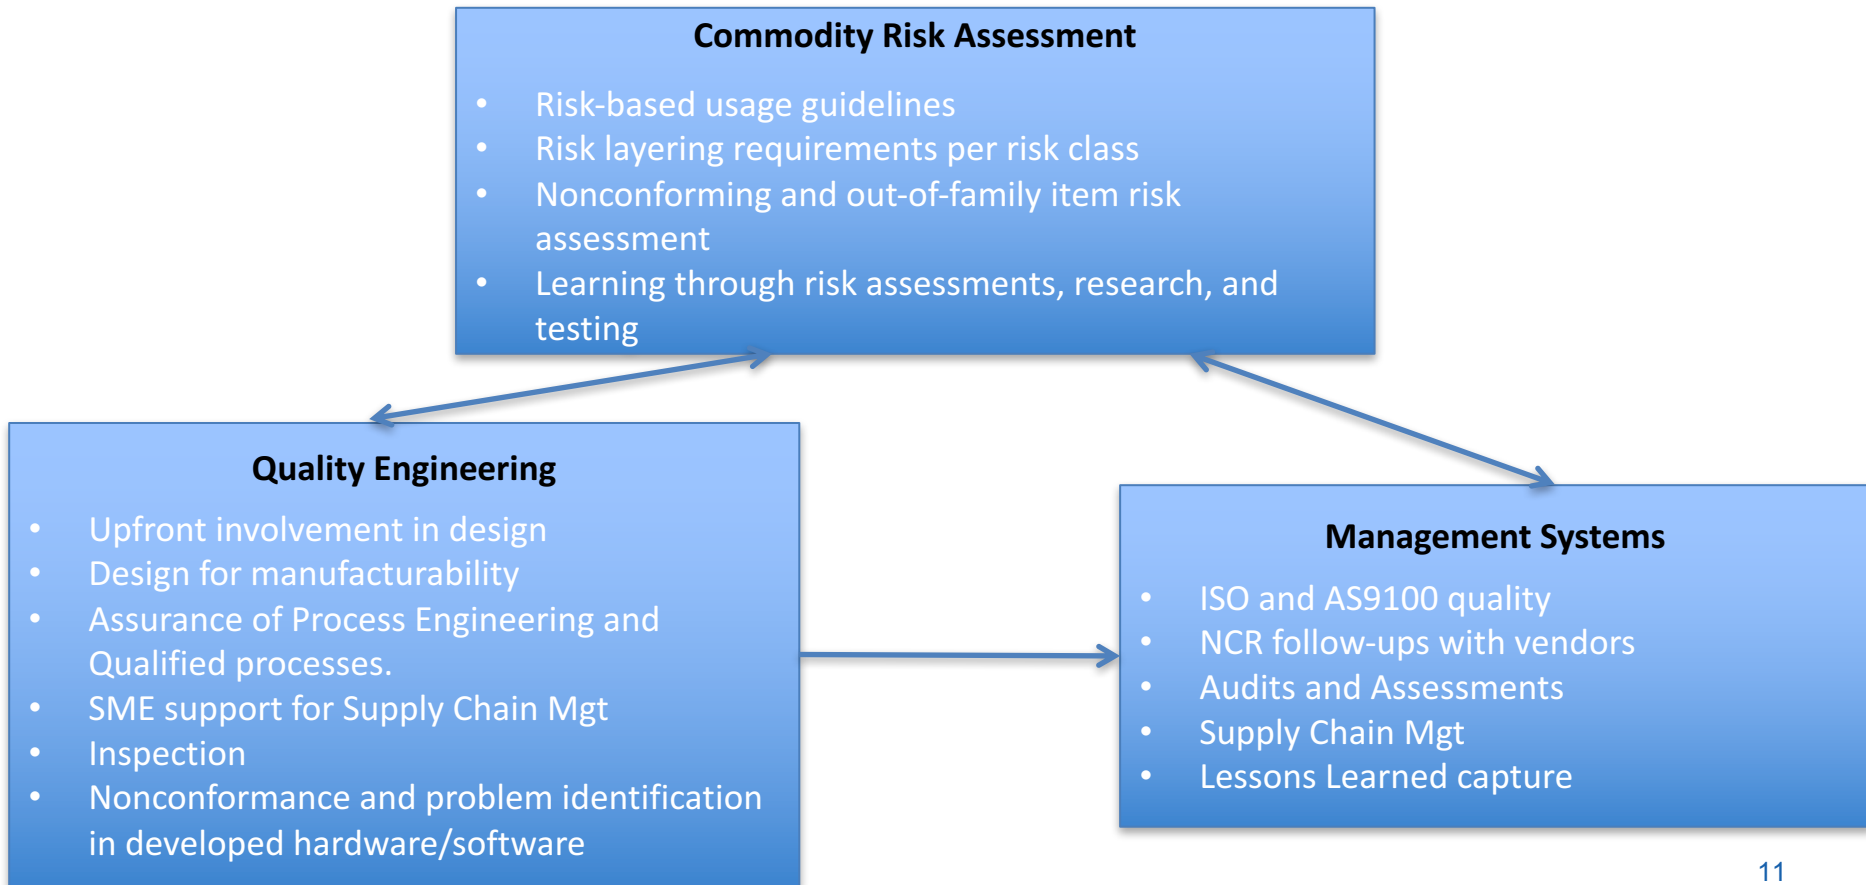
Commodity Risk Assessment

- Risk-based usage guidelines
- Risk layering requirements per risk class
- Nonconforming and out-of-family item risk assessment
- Learning through risk assessments, research, and testing

Quality Engineering

- Upfront involvement in design
- Design for manufacturability
- Assurance of Process Engineering and Qualified processes.
- SME support for Supply Chain Mgt
- Inspection
- Nonconformance and problem identification in developed hardware/software

Management Systems

- ISO and AS9100 quality
- NCR follow-ups with vendors
- Audits and Assessments
- Supply Chain Mgt
- Lessons Learned capture

11